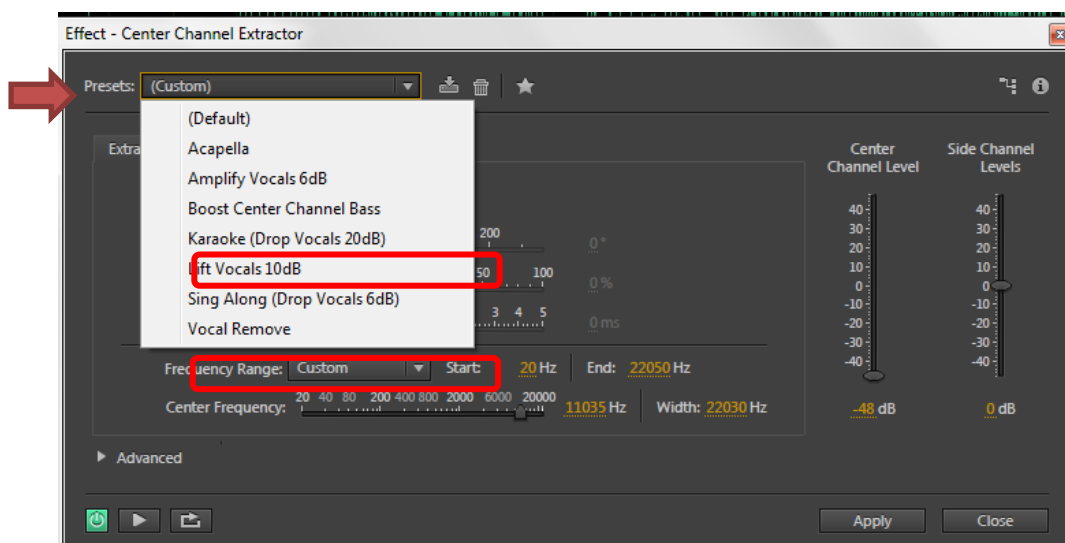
Effect - Center Channel Extractor

Presets: (Custom)

(Default)
Acapella
Amplify Vocals 6dB
Boost Center Channel Bass
Karaoke (Drop Vocals 20dB)
Lift Vocals 10dB
Sing Along (Drop Vocals 6dB)
Vocal Remove

Extra

200
0 °
50 100
0 %
3 4 5
0 ms

Center Channel Level

Side Channel Levels

40
30
20
10
0
-10
-20
-30
-40

40
30
20
10
0
-10
-20
-30
-40

Frequency Range: Custom Start: 20 Hz End: 22050 Hz

Center Frequency: 20 40 80 200 400 800 2000 6000 20000 11035 Hz Width: 22030 Hz

-48 dB 0 dB

Advanced

Apply Close